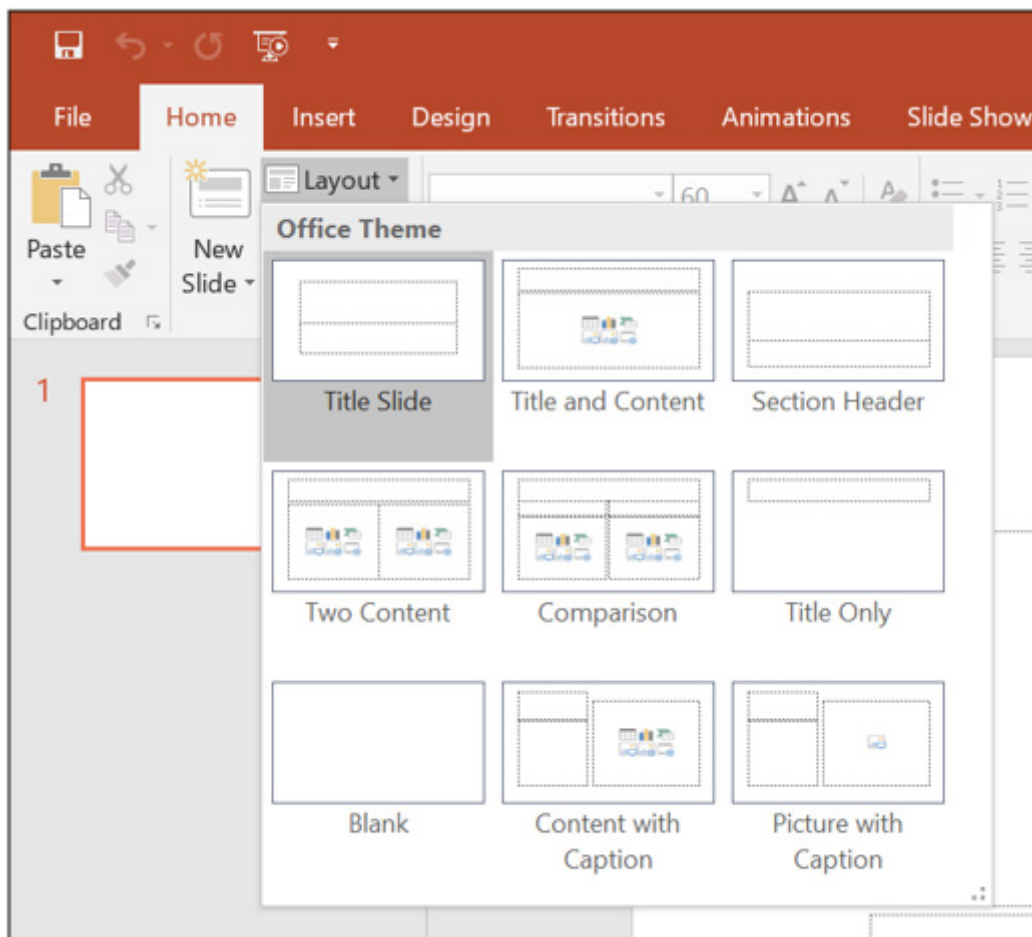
File
Home
Insert
Design
Transitions
Animations
Slide Show

Paste
New Slide
Layout
60
Clipboard

Office Theme

1

Title Slide
Title and Content
Section Header
Two Content
Comparison
Title Only
Blank
Content with Caption
Picture with Caption